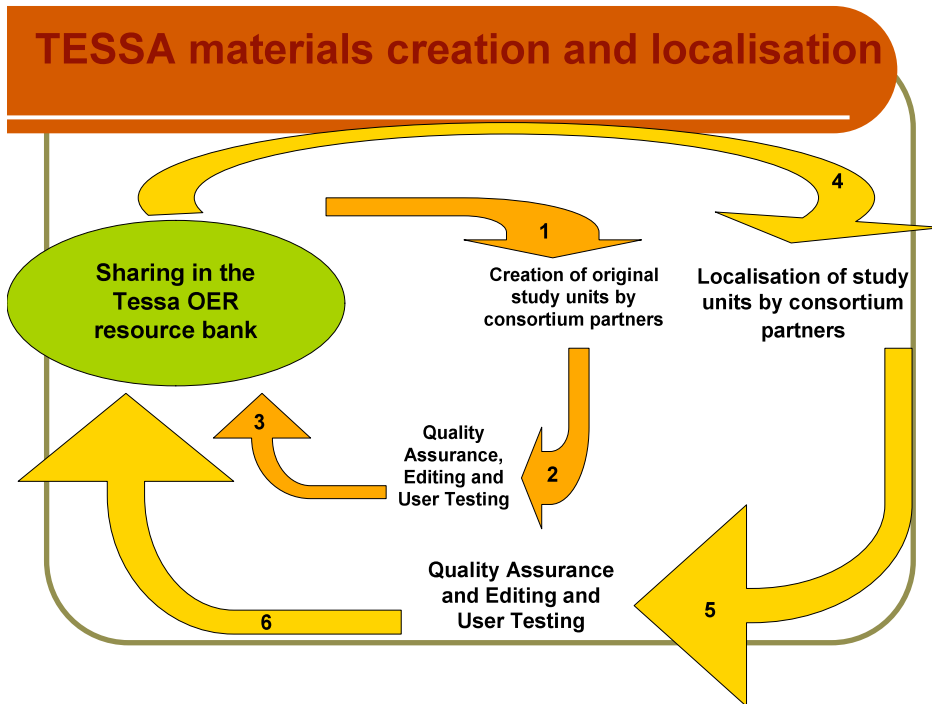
TESSA materials creation and localisation

4

1

Sharing in the Tessa OER resource bank

Creation of original study units by consortium partners

Localisation of study units by consortium partners

3

Quality Assurance, Editing and User Testing

2

Quality Assurance and Editing and User Testing

5

6